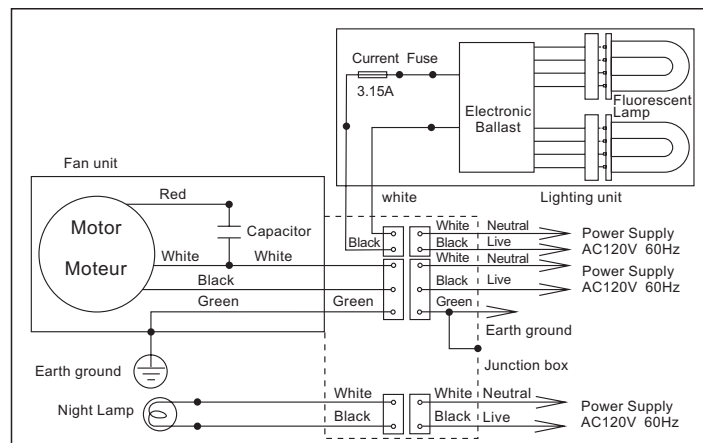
Current Fuse
3.15A
Electronic Ballast
Fluorescent Lamp
Fan unit
Red
Capacitor
Motor
Moteur
White
White
Black
Green
white
Lighting unit
Black
White
Black
Neutral
Live
Power Supply AC120V 60Hz
White
Black
Neutral
Live
Power Supply AC120V 60Hz
Green
Green
Earth ground
Junction box
Earth ground
Night Lamp
White
Black
White
Black
Neutral
Live
Power Supply AC120V 60Hz